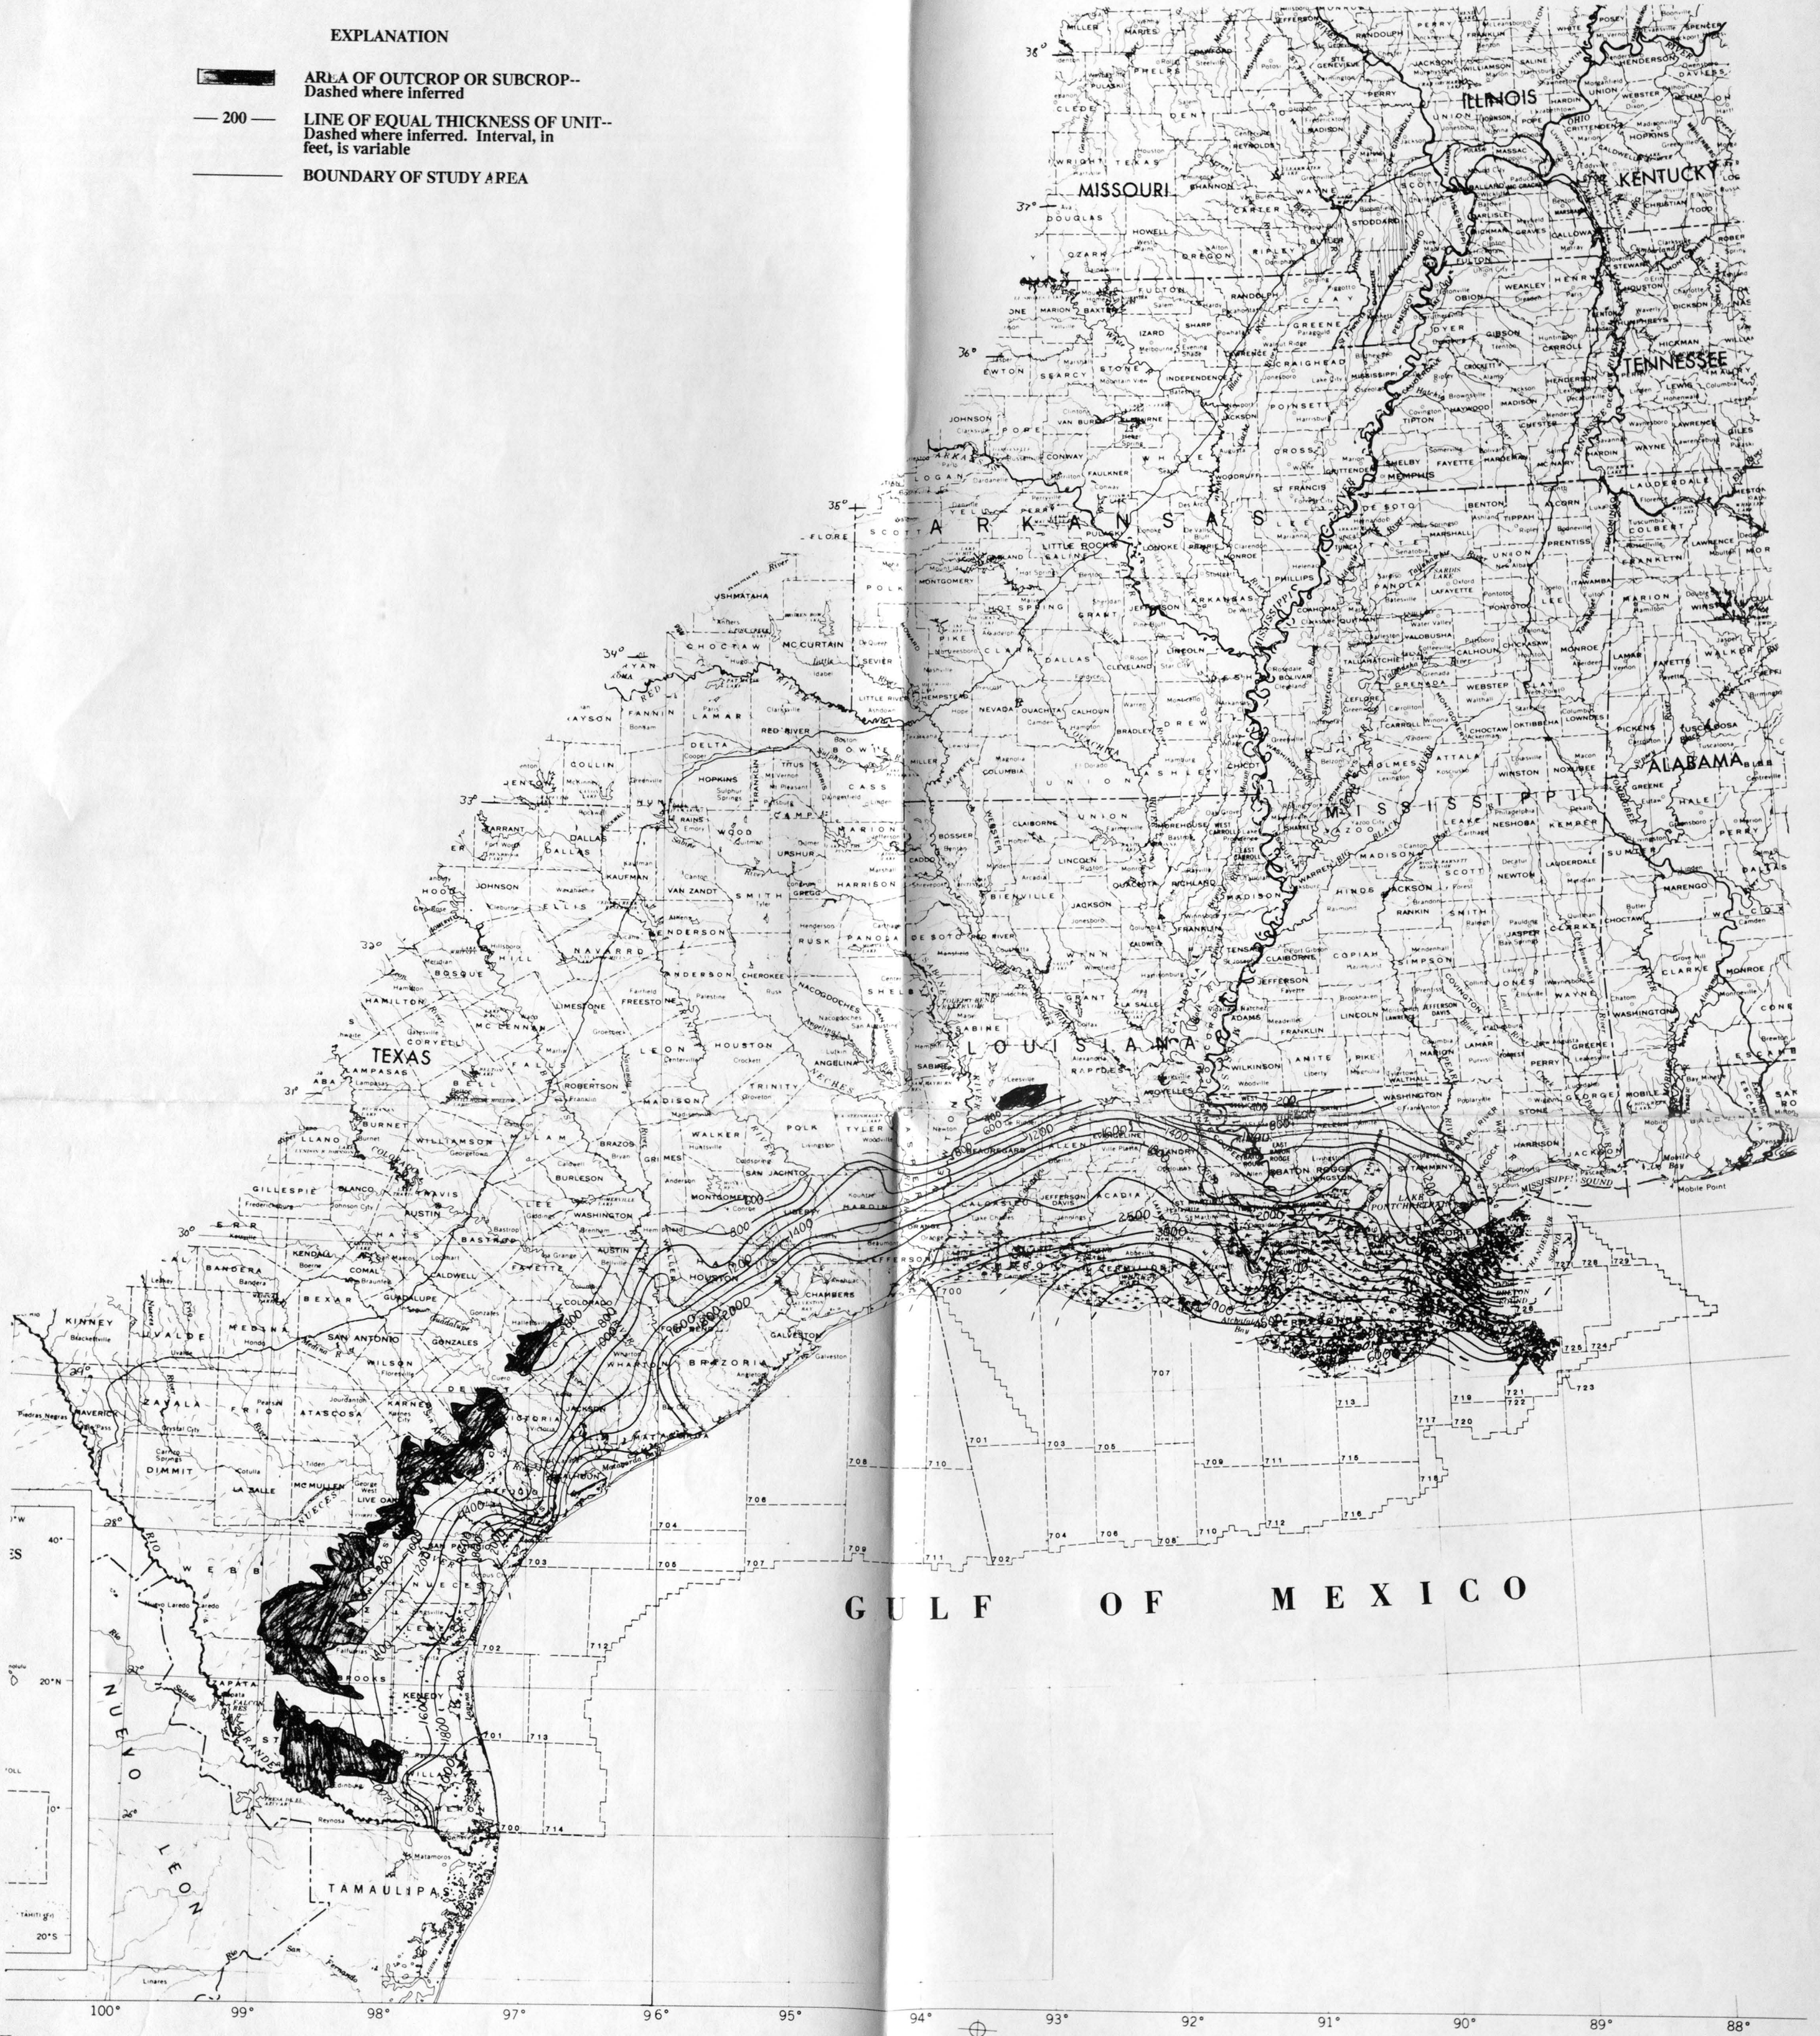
EXPLANATION

AREA OF OUTCROP OR SUBCROP-- Dashed where inferred

— 200 — LINE OF EQUAL THICKNESS OF UNIT-- Dashed where inferred. Interval, in feet, is variable

BOUNDARY OF STUDY AREA

MISSOURI

ILLINOIS

KENTUCKY

TENNESSEE

ARKANSAS

MISSISSIPPI

ALABAMA

LOUISIANA

TEXAS

NUEVO LEON

TAMAULIPAS

GULF OF MEXICO

100° 99° 98° 97° 96° 95° 94° 93° 92° 91° 90° 89° 88°